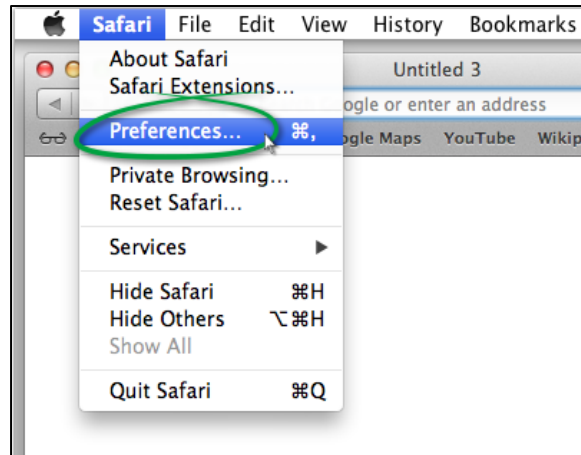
Safari File Edit View History Bookmarks

About Safari
Safari Extensions...

Untitled 3

ogle or enter an address

Preferences... ⌘,

ogle Maps YouTube Wikip

Private Browsing...
Reset Safari...

Services ▶

Hide Safari ⌘H
Hide Others ⌥⌘H
Show All

Quit Safari ⌘Q